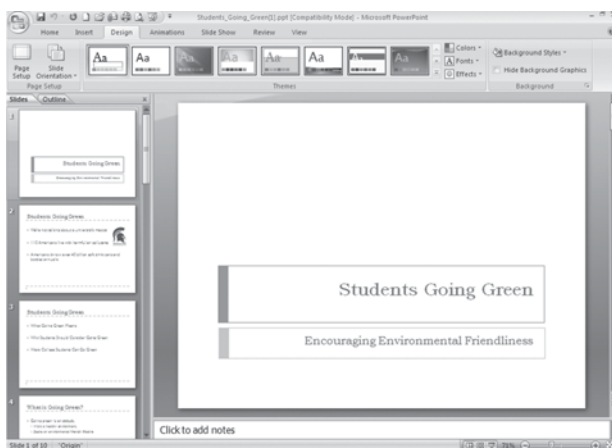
Students_Going_Green(1).ppt [Compatibility Mode] - Microsoft PowerPoint

Home Insert Design Animations Slide Show Review View

Page Setup Slide Orientation

Page Setup

Aa Aa Aa

Themes

Colors Fonts Effects

Background Styles

Hide Background Graphics

Background

Slides Outline

1

Students Going Green

Encouraging Environmental Friendliness

2

Students Going Green

3

Students Going Green

4

What is Going Green?

Students Going Green

Encouraging Environmental Friendliness

Click to add notes

Slide 1 of 10 "Origin"